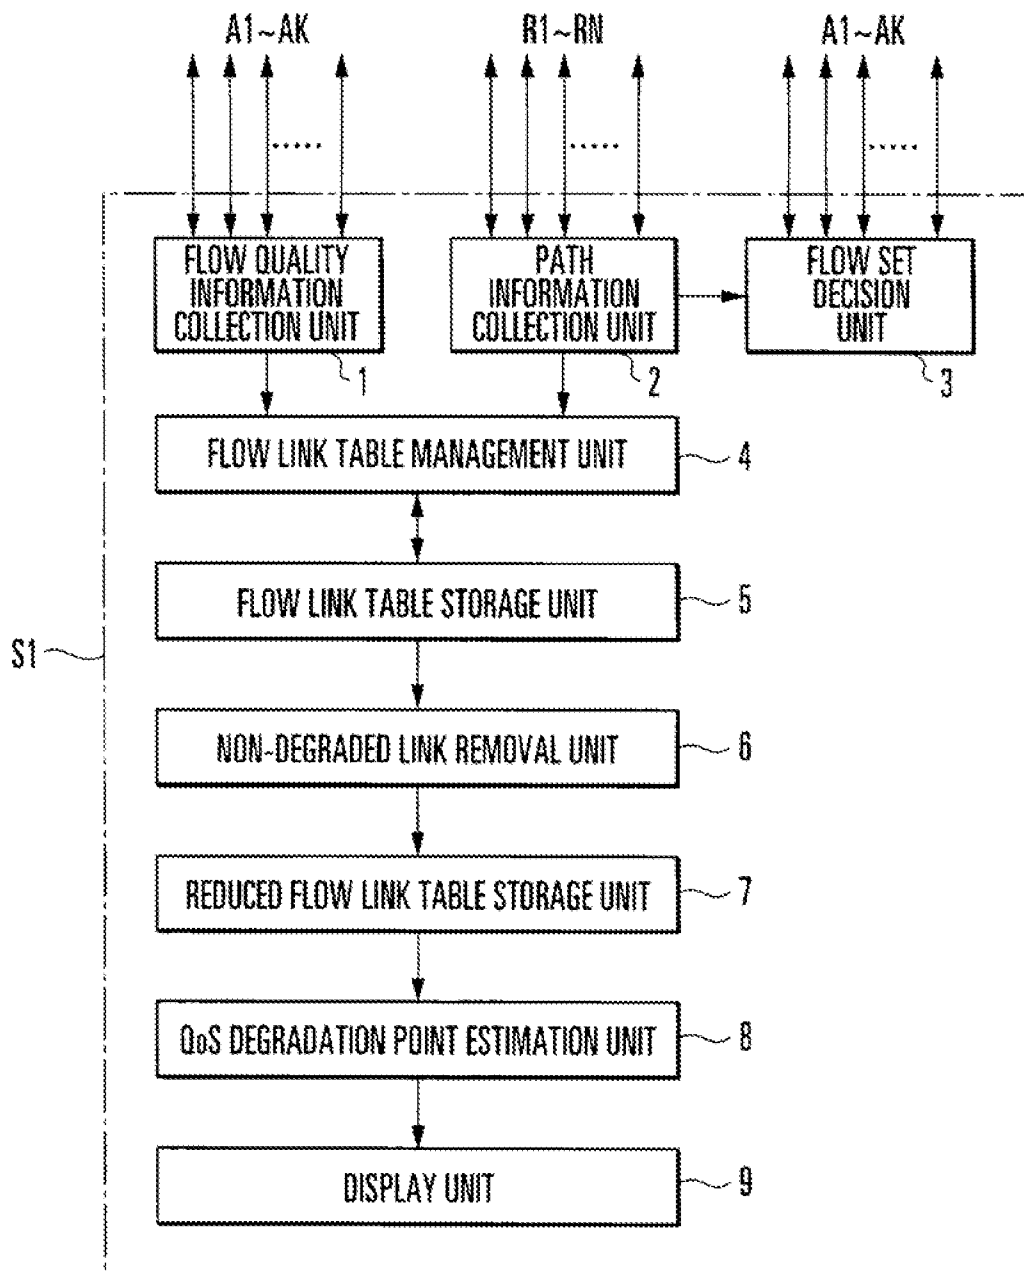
A1~AK

R1~RN

A1~AK

FLOW QUALITY INFORMATION COLLECTION UNIT

1

PATH INFORMATION COLLECTION UNIT

2

FLOW SET DECISION UNIT

3

FLOW LINK TABLE MANAGEMENT UNIT

4

FLOW LINK TABLE STORAGE UNIT

5

S1

NON-DEGRADED LINK REMOVAL UNIT

6

REDUCED FLOW LINK TABLE STORAGE UNIT

7

QoS DEGRADATION POINT ESTIMATION UNIT

8

DISPLAY UNIT

9